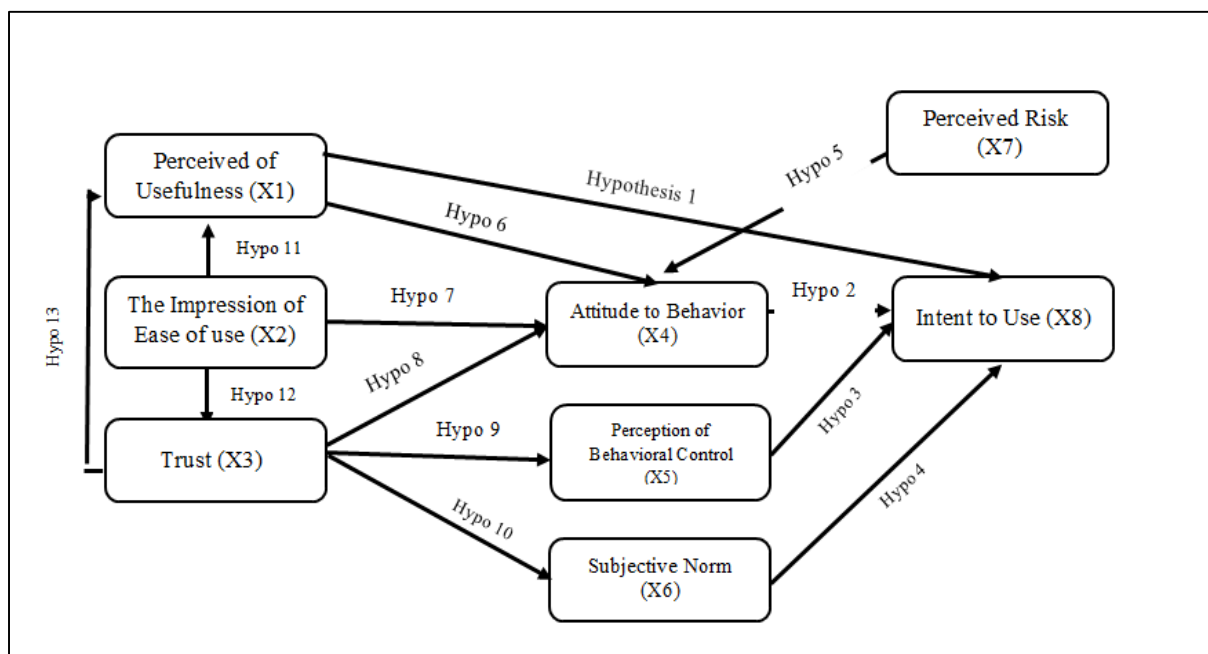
Perceived Risk (X7)

Perceived of Usefulness (X1)

Hypothesis 1

Hypo 5

Hypo 6

Hypo 11

Hypo 13

The Impression of Ease of use (X2)

Hypo 7

Attitude to Behavior (X4)

Hypo 2

Intent to Use (X8)

Hypo 12

Hypo 8

Trust (X3)

Hypo 9

Perception of Behavioral Control (X5)

Hypo 3

Hypo 10

Hypo 4

Subjective Norm (X6)